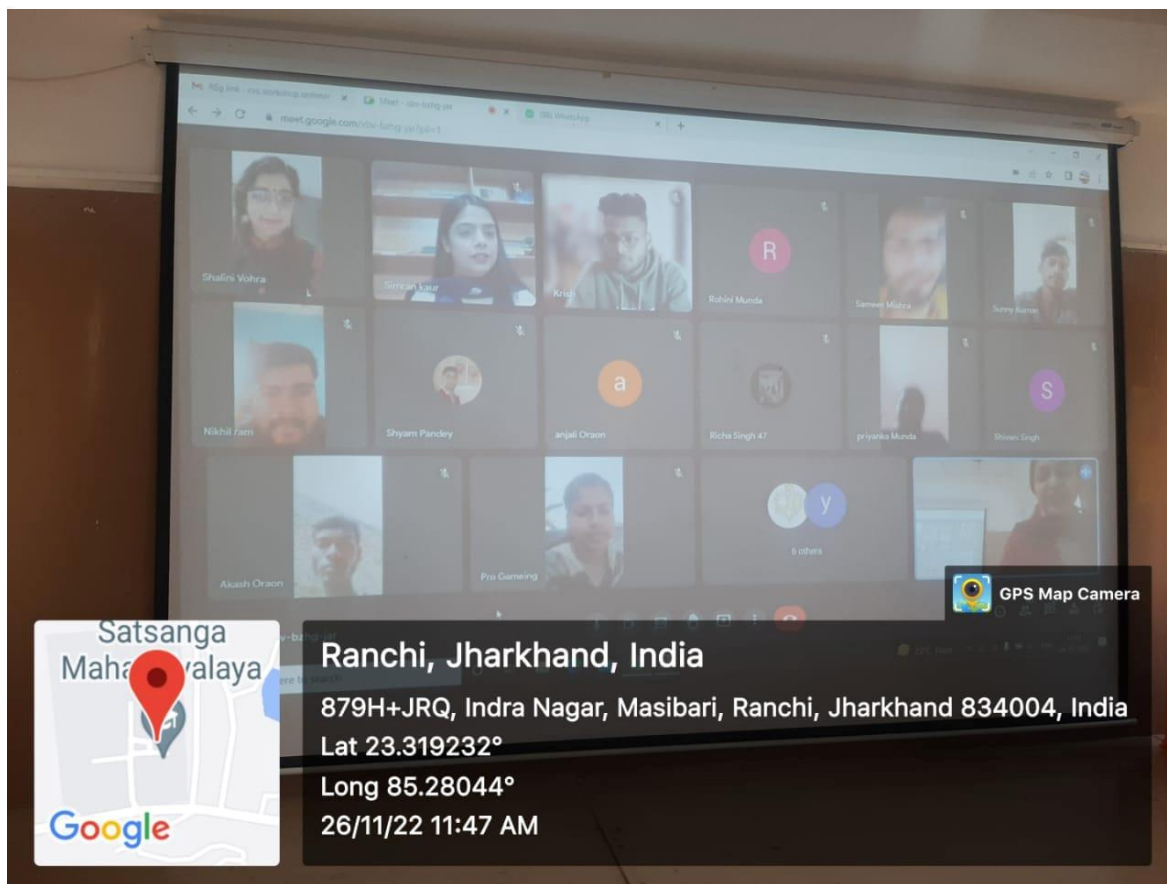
meet.google.com

Shalini Vohra
Simran kaur
Krish
R
Rohini Munda
Sameer Mishra
Sunny Kumar
Nikhil ram
Shyam Pandey
a
anjali Oraon
Richa Singh 47
priyanka Munda
S
Shivani Singh
Akash Oraon
Pro Gameing
y
6 others

GPS Map Camera

Satsanga Maha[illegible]valaya
Google

Ranchi, Jharkhand, India
879H+JRQ, Indra Nagar, Masibari, Ranchi, Jharkhand 834004, India
Lat 23.319232°
Long 85.28044°
26/11/22 11:47 AM